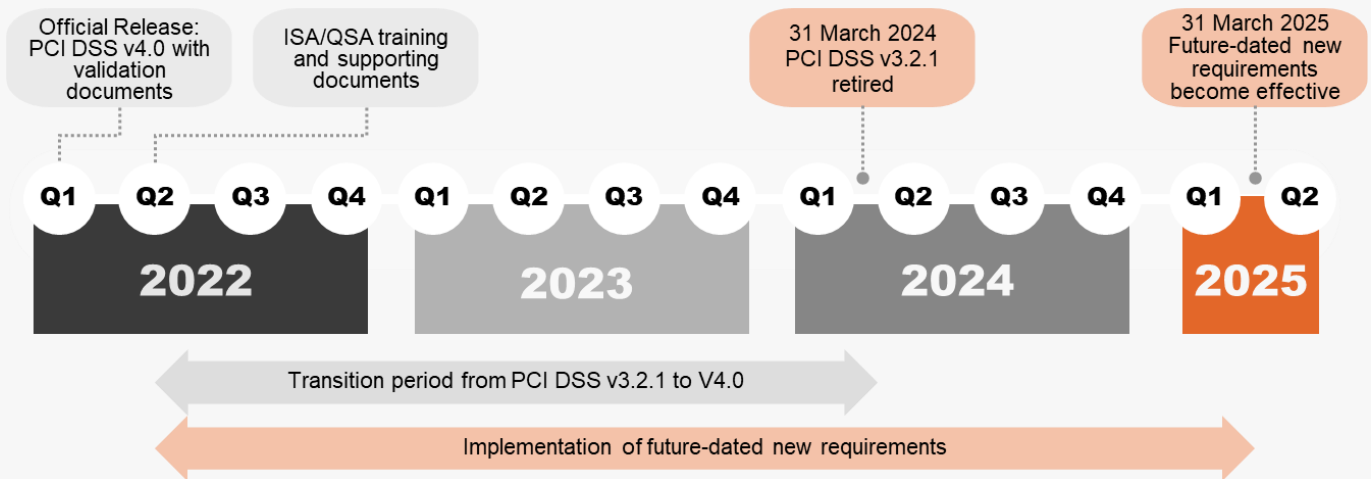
Official Release: PCI DSS v4.0 with validation documents

ISA/QSA training and supporting documents

31 March 2024 PCI DSS v3.2.1 retired

31 March 2025 Future-dated new requirements become effective

Q1 Q2 Q3 Q4 Q1 Q2 Q3 Q4 Q1 Q2 Q3 Q4 Q1 Q2

2022

2023

2024

2025

Transition period from PCI DSS v3.2.1 to V4.0

Implementation of future-dated new requirements